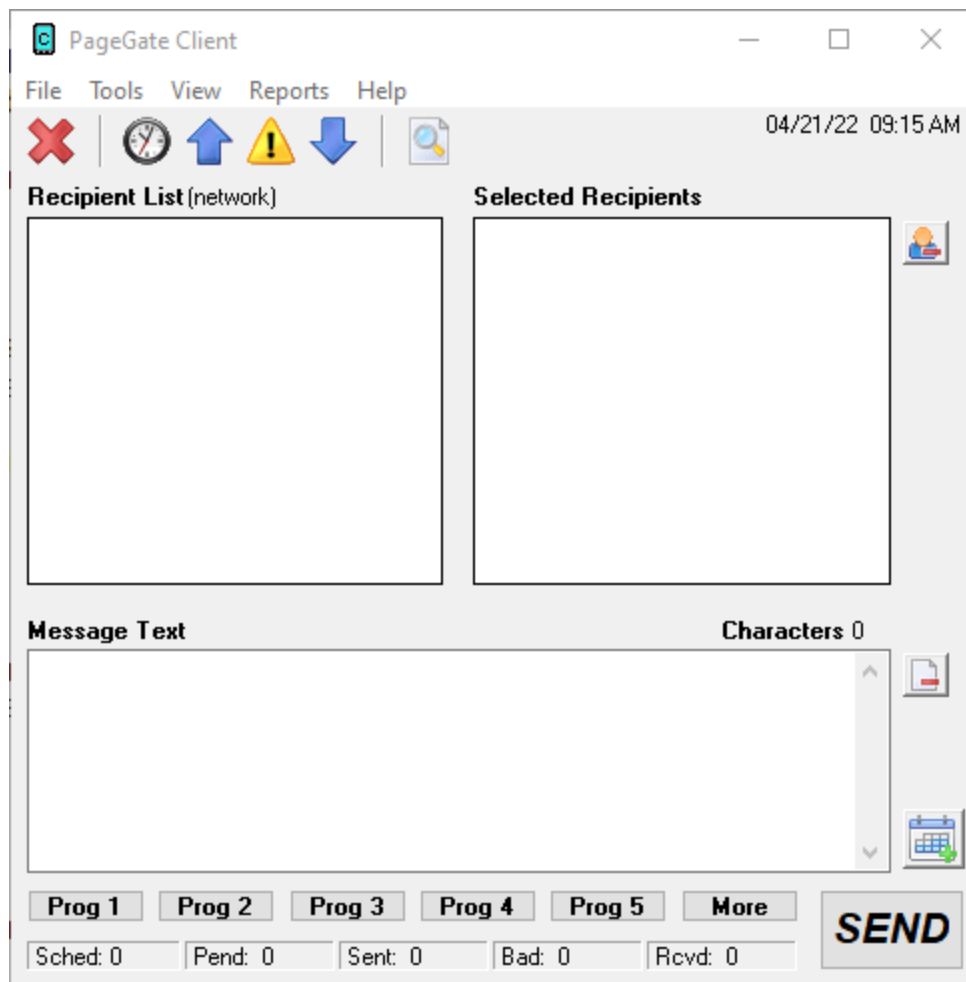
PageGate Client

File Tools View Reports Help

04/21/22 09:15 AM

Recipient List (network)

Selected Recipients

Message Text

Characters 0

Prog 1 Prog 2 Prog 3 Prog 4 Prog 5 More

SEND

Sched: 0 Pend: 0 Sent: 0 Bad: 0 Rcvd: 0